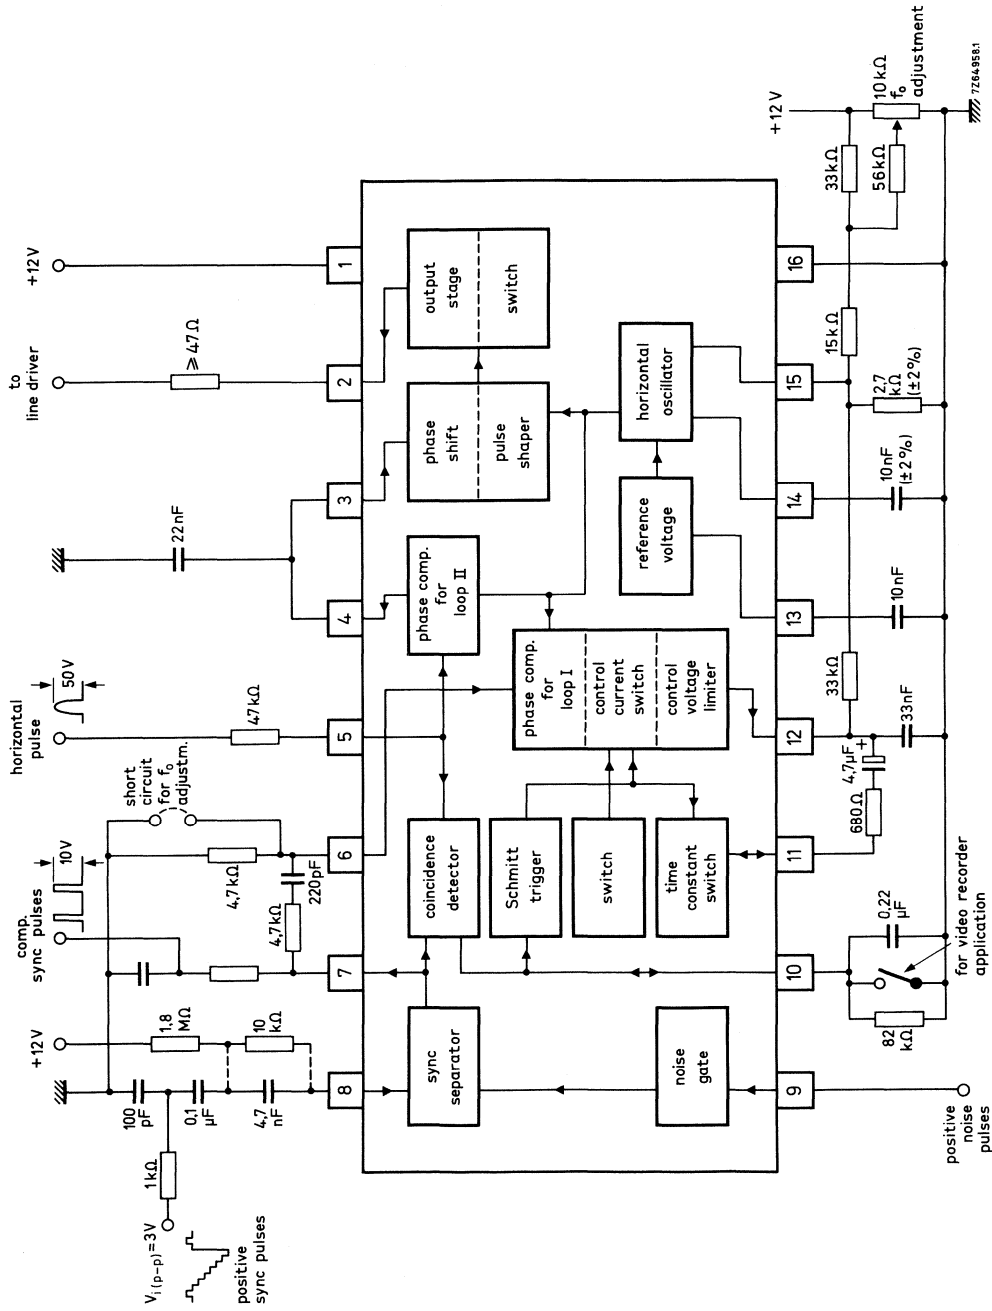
+12V

to line driver

$\geq 47\,\Omega$

22nF

horizontal pulse

50V

$47\,k\Omega$

comp. sync pulses

10V

short circuit for $f_o$ adjustm.

$4,7\,k\Omega$

$4,7\,k\Omega$

220pF

+12V

1,8 MΩ

10 kΩ

100 pF

0,1 µF

4,7 nF

1kΩ

$V_{i(p-p)}=3V$

positive sync pulses

1
2
3
4
5
6
7
8

output stage

switch

phase shift

pulse shaper

phase comp. for loop II

horizontal oscillator

reference voltage

phase comp. for loop I

control current switch

control voltage limiter

coincidence detector

Schmitt trigger

switch

time constant switch

sync separator

noise gate

16
15
14
13
12
11
10
9

+12V

10 kΩ $f_o$ adjustment

7Z64958.1

33kΩ

56kΩ

15kΩ

2,7 kΩ (±2%)

10nF (±2%)

10nF

33kΩ

33nF

4,7µF

+

680Ω

0,22 µF

for video recorder application

82 kΩ

positive noise pulses